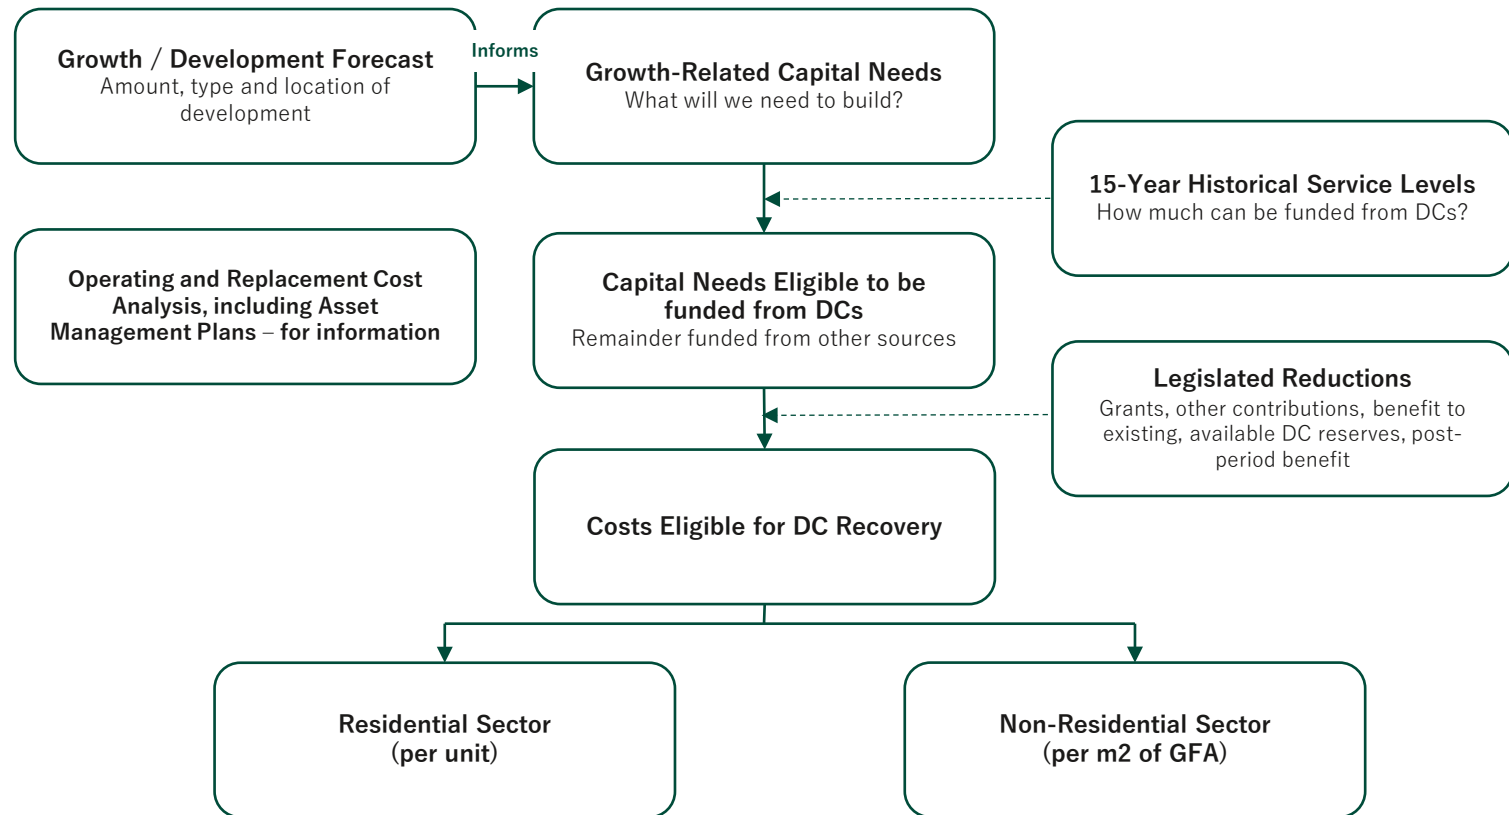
Growth / Development Forecast
Amount, type and location of development

Informs

Growth-Related Capital Needs
What will we need to build?

15-Year Historical Service Levels
How much can be funded from DCs?

Operating and Replacement Cost Analysis, including Asset Management Plans – for information

Capital Needs Eligible to be funded from DCs
Remainder funded from other sources

Legislated Reductions
Grants, other contributions, benefit to existing, available DC reserves, post-period benefit

Costs Eligible for DC Recovery

Residential Sector
(per unit)

Non-Residential Sector
(per m2 of GFA)